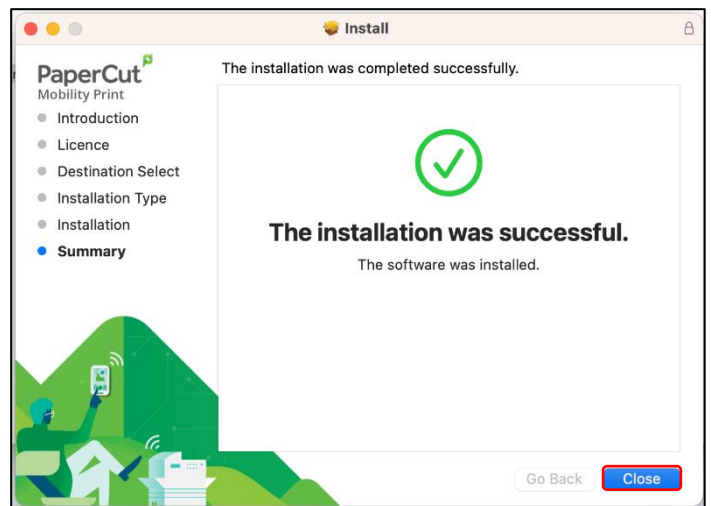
Install

PaperCut
Mobility Print

Introduction
Licence
Destination Select
Installation Type
Installation
Summary

The installation was completed successfully.

The installation was successful.

The software was installed.

Go Back
Close